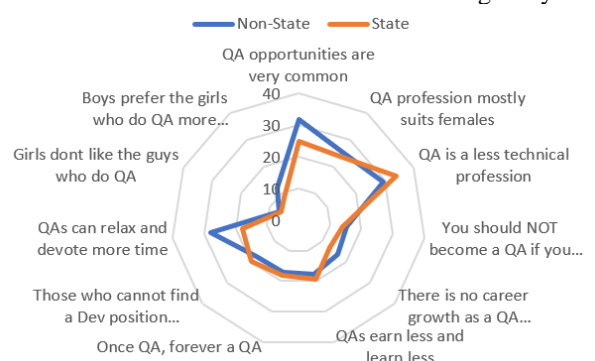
Non-State
State

QA opportunities are very common

QA profession mostly suits females

QA is a less technical profession

You should NOT become a QA if you...

There is no career growth as a QA...

QAs earn less and learn less

Once QA, forever a QA

Those who cannot find a Dev position...

QAs can relax and devote more time

Girls dont like the guys who do QA

Boys prefer the girls who do QA more...

40
30
20
10
0